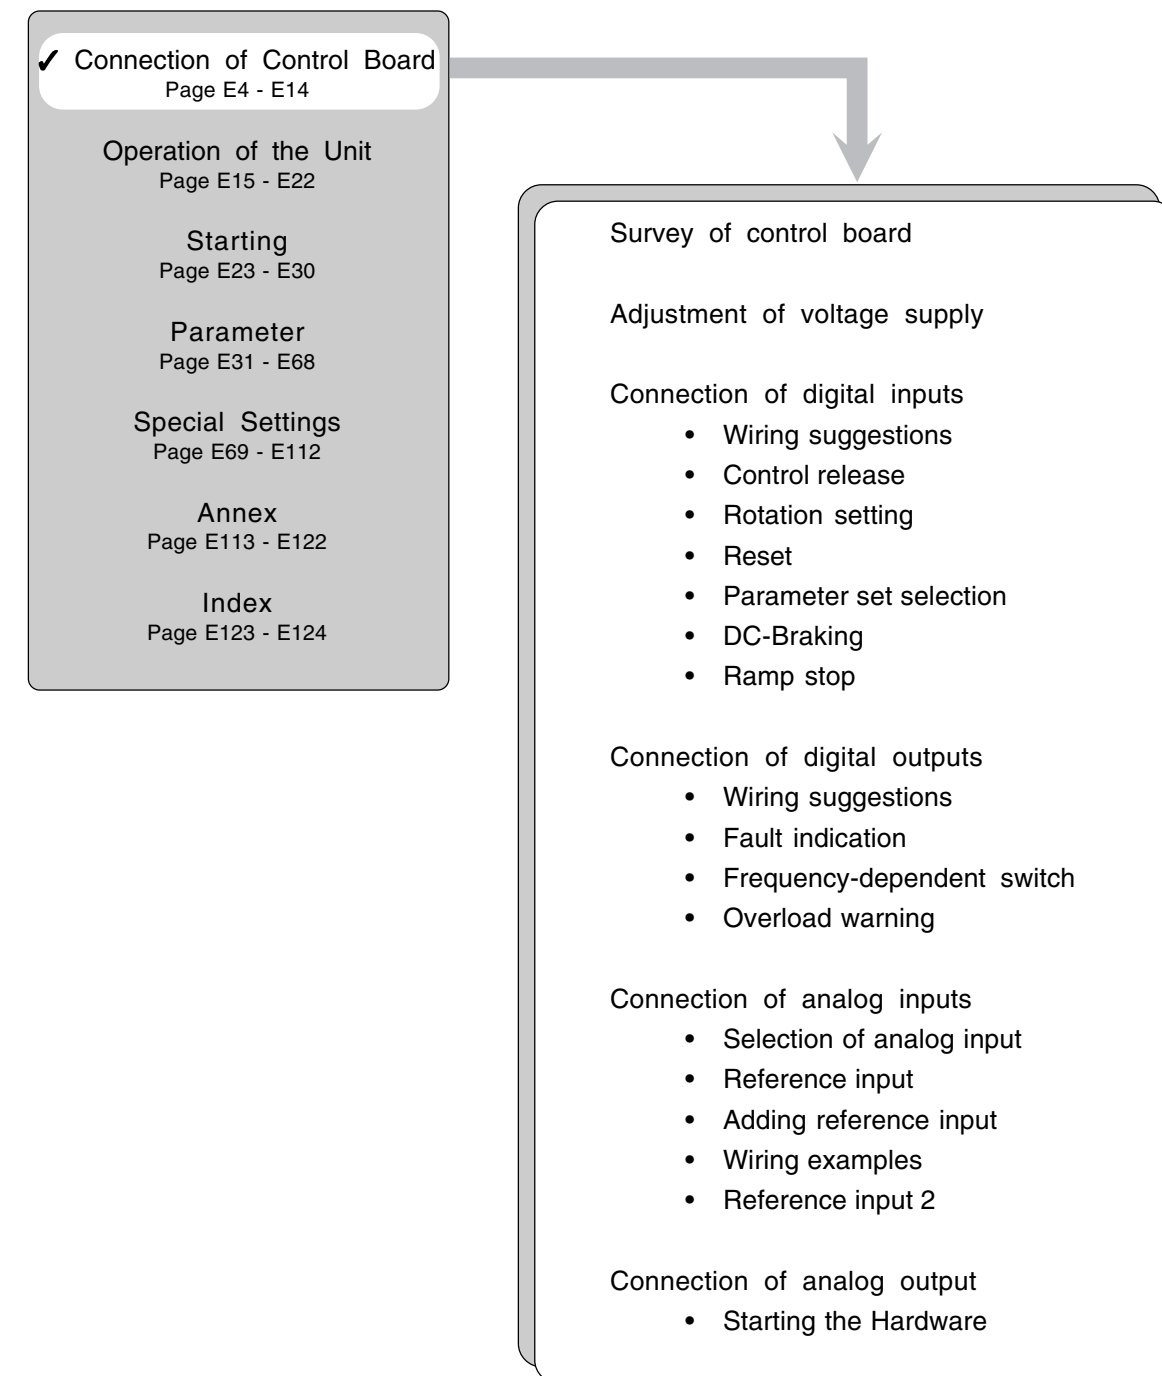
✓ Connection of Control Board
Page E4 - E14

Operation of the Unit
Page E15 - E22

Starting
Page E23 - E30

Parameter
Page E31 - E68

Special Settings
Page E69 - E112

Annex
Page E113 - E122

Index
Page E123 - E124

Survey of control board

Adjustment of voltage supply

Connection of digital inputs
• Wiring suggestions
• Control release
• Rotation setting
• Reset
• Parameter set selection
• DC-Braking
• Ramp stop

Connection of digital outputs
• Wiring suggestions
• Fault indication
• Frequency-dependent switch
• Overload warning

Connection of analog inputs
• Selection of analog input
• Reference input
• Adding reference input
• Wiring examples
• Reference input 2

Connection of analog output
• Starting the Hardware